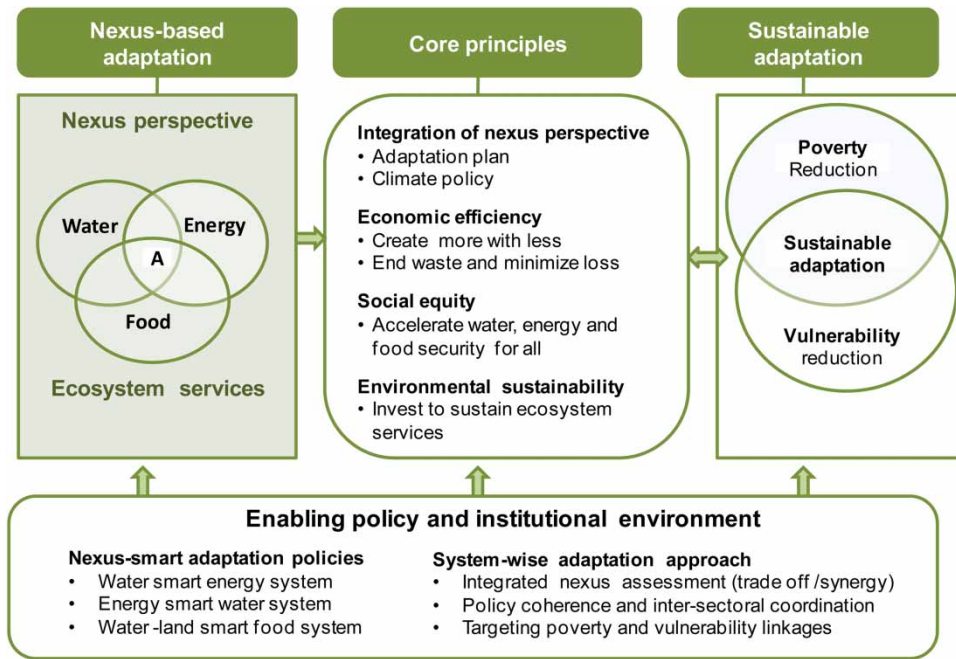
Nexus-based adaptation

Core principles

Sustainable adaptation

Nexus perspective

Water

Energy

A

Food

Ecosystem services

Integration of nexus perspective
• Adaptation plan
• Climate policy

Economic efficiency
• Create more with less
• End waste and minimize loss

Social equity
• Accelerate water, energy and food security for all

Environmental sustainability
• Invest to sustain ecosystem services

Poverty
Reduction

Sustainable adaptation

Vulnerability
reduction

Enabling policy and institutional environment

Nexus-smart adaptation policies
• Water smart energy system
• Energy smart water system
• Water -land smart food system

System-wise adaptation approach
• Integrated nexus assessment (trade off /synergy)
• Policy coherence and inter-sectoral coordination
• Targeting poverty and vulnerability linkages